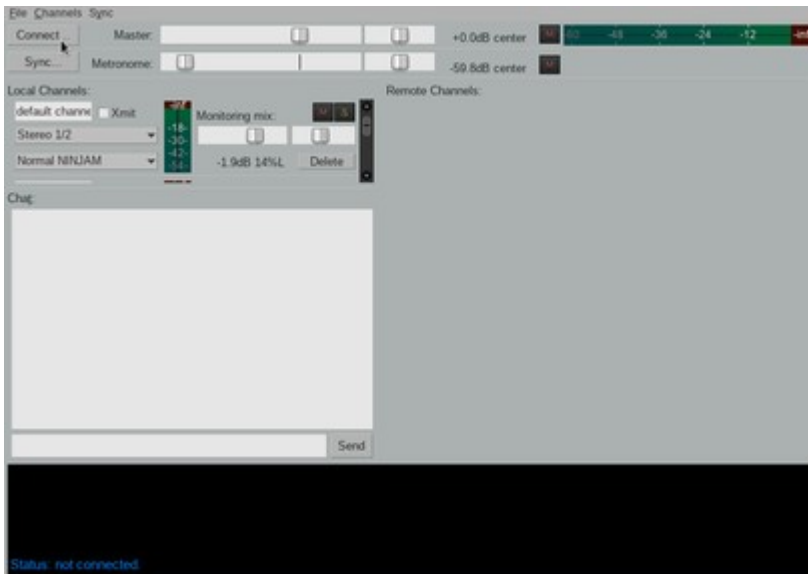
File Channels Sync

Connect... Master: +0.0dB center M -60 -48 -36 -24 -12

Sync... Metronome: -59.8dB center M

Local Channels:

default channe Xmit

Stereo 1/2

Normal NINJAM

-16 -30 -42 -54

Monitoring mix: M S

-1.9dB 14%L Delete

Remote Channels:

Chat:

Send

Status: not connected.